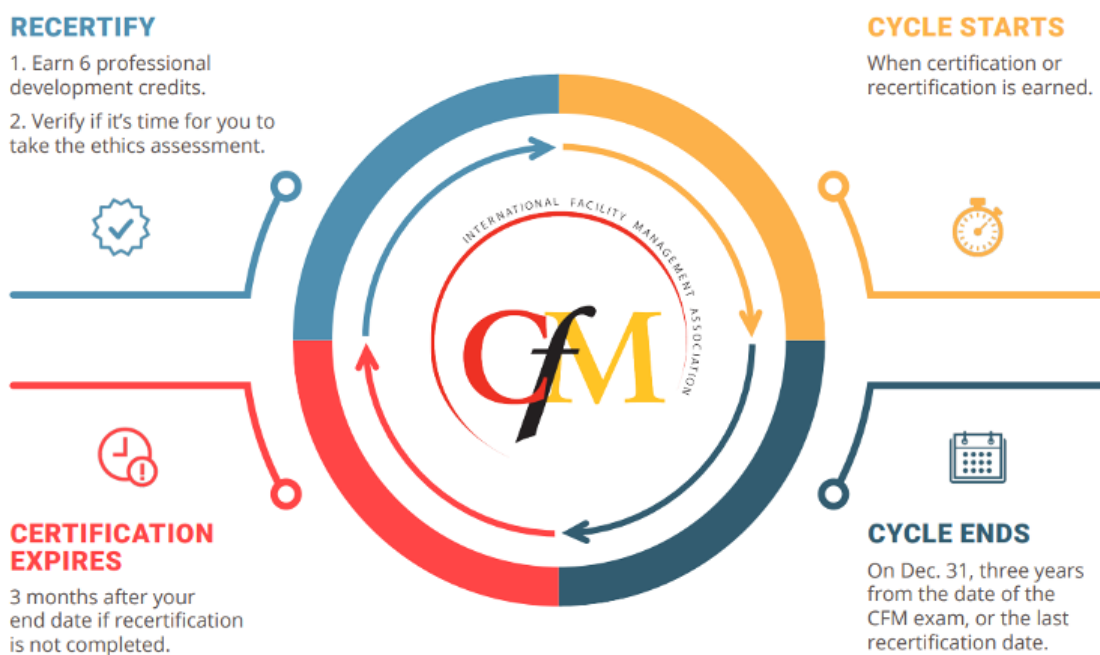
RECERTIFY

1. Earn 6 professional development credits.

2. Verify if it's time for you to take the ethics assessment.

CYCLE STARTS

When certification or recertification is earned.

INTERNATIONAL FACILITY MANAGEMENT ASSOCIATION

CFM

CERTIFICATION EXPIRES

3 months after your end date if recertification is not completed.

CYCLE ENDS

On Dec. 31, three years from the date of the CFM exam, or the last recertification date.